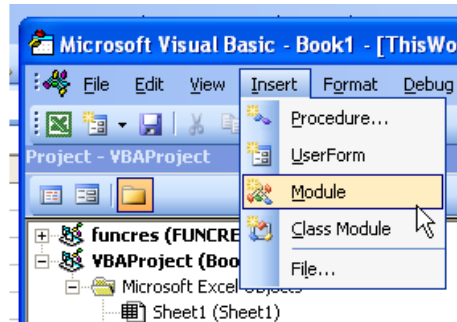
Microsoft Visual Basic - Book1 - [ThisWo

File Edit View Insert Format Debug

Project - VBAProject

funcres (FUNCRE

VBAProject (Boo

Microsoft Excel Objects

Sheet1 (Sheet1)

Procedure...

UserForm

Module

Class Module

File...